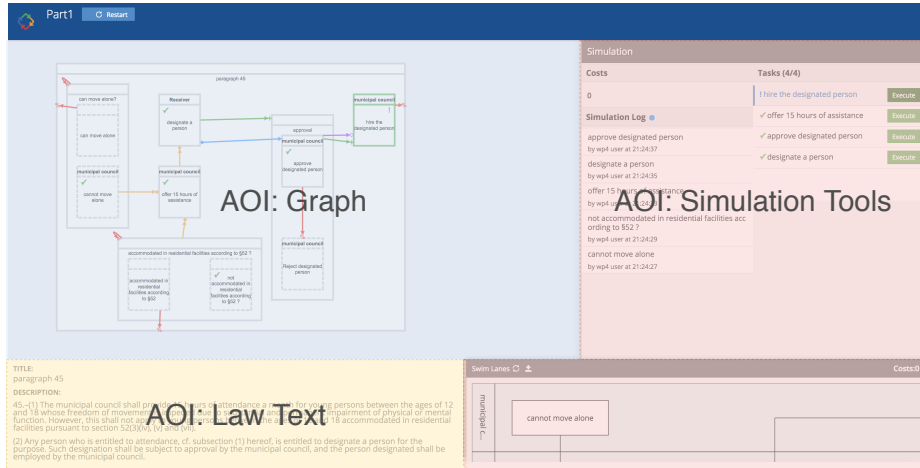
Part1 Restart

paragraph 45

can move alone?

can move alone

municipal council

cannot move alone

Receiver

designate a person

municipal council

offer 15 hours of assistance

approval

municipal council

approve designated person

municipal council

hire the designated person

municipal council

Reject designated person

accommodated in residential facilities according to §52 ?

accommodated in residential facilities according to §52

not accommodated in residential facilities according to §52 ?

AOI: Graph

Simulation

Costs

0

Simulation Log

approve designated person
by wp4 user at 21:24:37

designate a person
by wp4 user at 21:24:35

offer 15 hours of assistance
by wp4 user at 21:24:3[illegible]

not accommodated in residential facilities according to §52 ?
by wp4 user at 21:24:29

cannot move alone
by wp4 user at 21:24:27

Tasks (4/4)

! hire the designated person Execute

✓offer 15 hours of assistance Execute

✓approve designated person Execute

✓designate a person Execute

AOI: Simulation Tools

TITLE:
paragraph 45

DESCRIPTION:

45.-(1) The municipal council shall provide 15 hours of attendance a month for young persons between the ages of 12 and 18 whose freedom of movement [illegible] impairment of physical or mental function. However, this shall not a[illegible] the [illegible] 18 accommodated in residential facilities pursuant to section 52(3)(iv), (v) and (vii).

(2) Any person who is entitled to attendance, cf. subsection (1) hereof, is entitled to designate a person for the purpose. Such designation shall be subject to approval by the municipal council, and the person designated shall be employed by the municipal council.

AOI: Law Text

Swim Lanes

Costs:0

municipal c...

cannot move alone